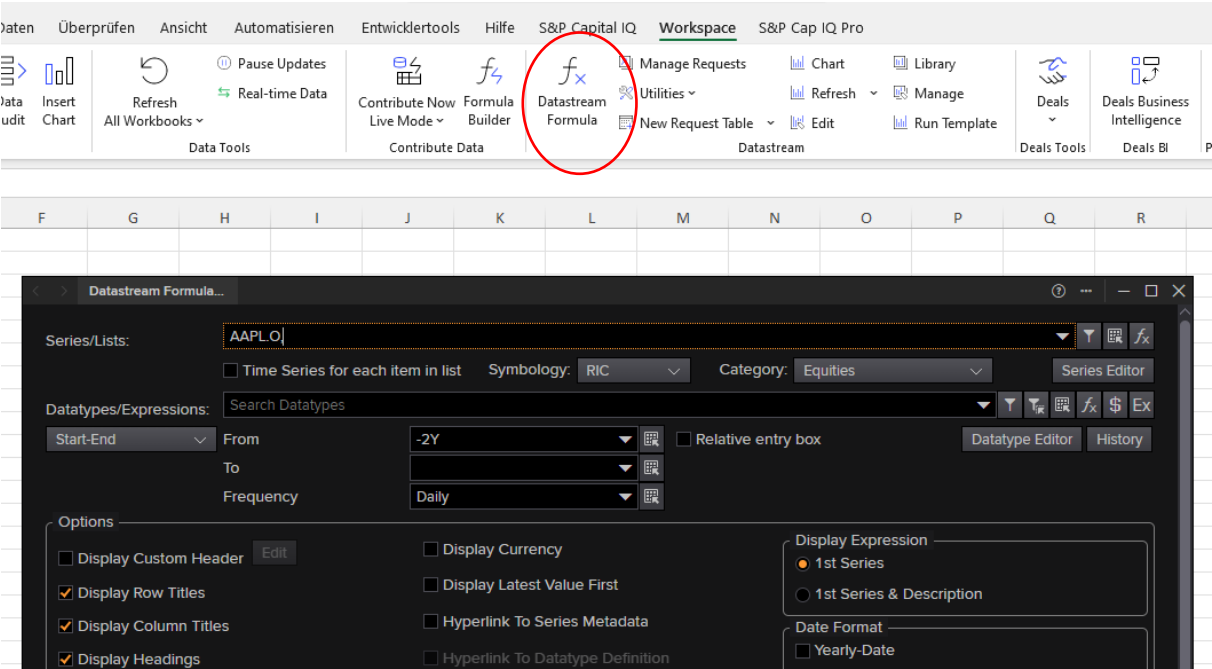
Daten Überprüfen Ansicht Automatisieren Entwicklertools Hilfe S&P Capital IQ Workspace S&P Cap IQ Pro

Data Audit | Insert Chart | Refresh All Workbooks | Pause Updates | Real-time Data | Data Tools | Contribute Now Live Mode | Formula Builder | Contribute Data | Datastream Formula | Manage Requests | Utilities | New Request Table | Chart | Refresh | Edit | Library | Manage | Run Template | Datastream | Deals | Deals Tools | Deals Business Intelligence | Deals BI

F G H I J K L M N O P Q R

Datastream Formula...

Series/Lists: AAPL.O

Time Series for each item in list Symbology: RIC Category: Equities Series Editor

Datatypes/Expressions: Search Datatypes

Start-End From -2Y Relative entry box Datatype Editor History

To

Frequency Daily

Options

Display Custom Header Edit

Display Row Titles

Display Column Titles

Display Headings

Display Currency

Display Latest Value First

Hyperlink To Series Metadata

Hyperlink To Datatype Definition

Display Expression

1st Series

1st Series & Description

Date Format

Yearly-Date